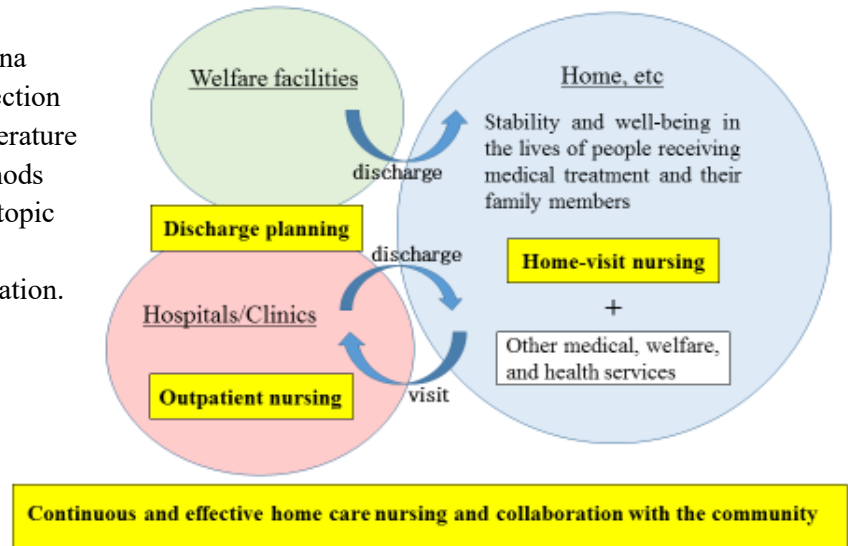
na
ection
erature
hods
topic

ation.

Welfare facilities

Home, etc

discharge

Stability and well-being in the lives of people receiving medical treatment and their family members

Discharge planning

discharge

Home-visit nursing

+

Hospitals/Clinics

Other medical, welfare, and health services

Outpatient nursing

visit

Continuous and effective home care nursing and collaboration with the community